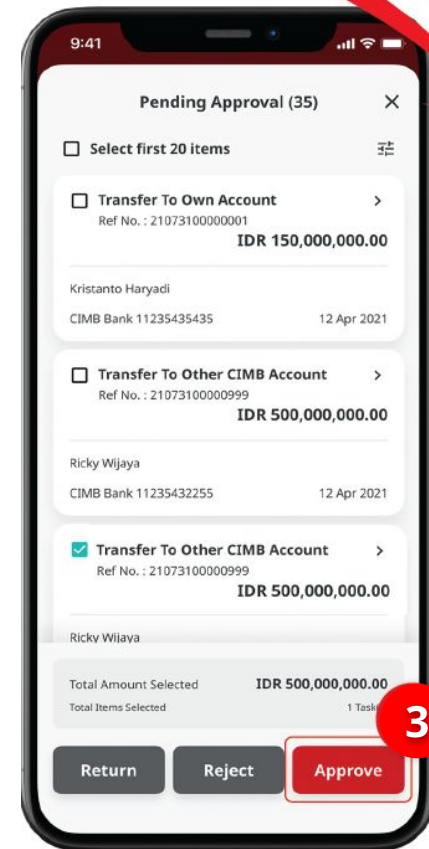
9:41

Pending Approval (35)

Select first 20 items

Transfer To Own Account
Ref No. : 21073100000001
IDR 150,000,000.00

Kristanto Haryadi

CIMB Bank 11235435435
12 Apr 2021

Transfer To Other CIMB Account
Ref No. : 21073100000999
IDR 500,000,000.00

Ricky Wijaya

CIMB Bank 11235432255
12 Apr 2021

Transfer To Other CIMB Account
Ref No. : 21073100000999
IDR 500,000,000.00

Ricky Wijaya

Total Amount Selected
IDR 500,000,000.00

Total Items Selected
1 Task

3

Return
Reject
Approve